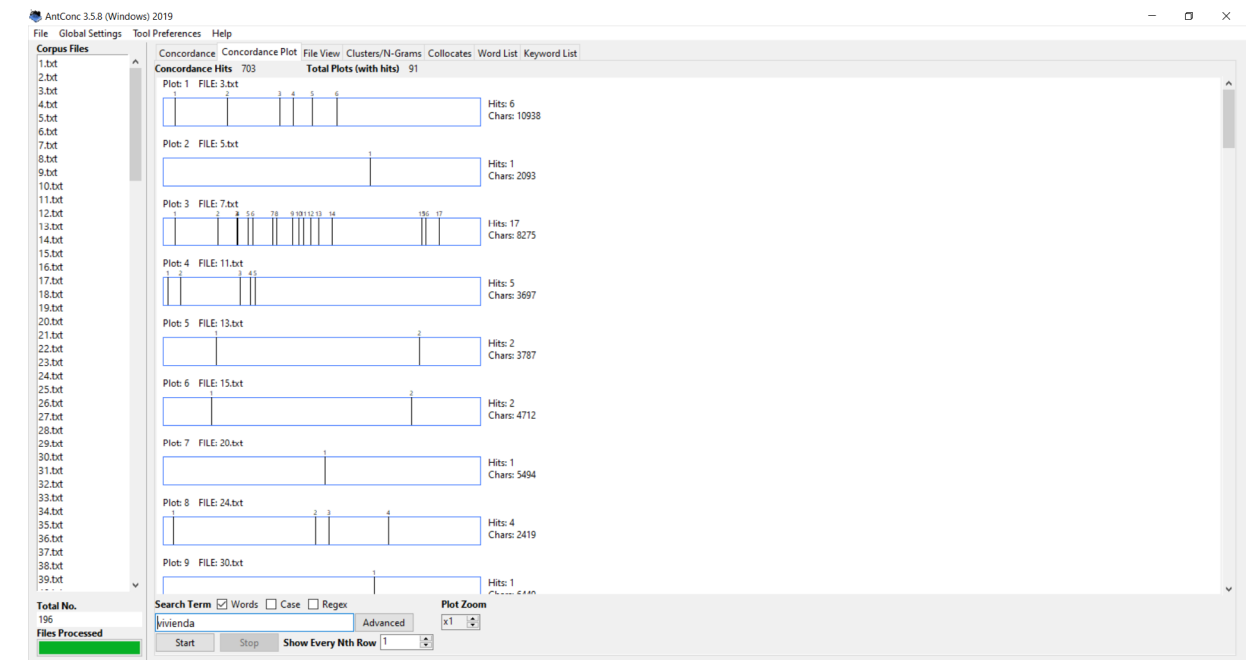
AntConc 3.5.8 (Windows) 2019

File Global Settings Tool Preferences Help

Corpus Files
1.txt
2.txt
3.txt
4.txt
5.txt
6.txt
7.txt
8.txt
9.txt
10.txt
11.txt
12.txt
13.txt
14.txt
15.txt
16.txt
17.txt
18.txt
19.txt
20.txt
21.txt
22.txt
23.txt
24.txt
25.txt
26.txt
27.txt
28.txt
29.txt
30.txt
31.txt
32.txt
33.txt
34.txt
35.txt
36.txt
37.txt
38.txt
39.txt

Total No.
196
Files Processed

Concordance | Concordance Plot | File View | Clusters/N-Grams | Collocates | Word List | Keyword List

Concordance Hits 703 Total Plots (with hits) 91

Plot: 1 FILE: 3.txt
1 2 3 4 5 6
Hits: 6
Chars: 10938

Plot: 2 FILE: 5.txt
1
Hits: 1
Chars: 2093

Plot: 3 FILE: 7.txt
1 2 3 5 6 7 8 9 10 11 12 13 14 15 16 17
Hits: 17
Chars: 8275

Plot: 4 FILE: 11.txt
1 2 3 4 5
Hits: 5
Chars: 3697

Plot: 5 FILE: 13.txt
1 2
Hits: 2
Chars: 3787

Plot: 6 FILE: 15.txt
1 2
Hits: 2
Chars: 4712

Plot: 7 FILE: 20.txt
1
Hits: 1
Chars: 5494

Plot: 8 FILE: 24.txt
1 2 3 4
Hits: 4
Chars: 2419

Plot: 9 FILE: 30.txt
1
Hits: 1
Chars: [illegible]

Search Term ☑ Words ☐ Case ☐ Regex
vivienda
Advanced
Start Stop Show Every Nth Row 1

Plot Zoom
x1